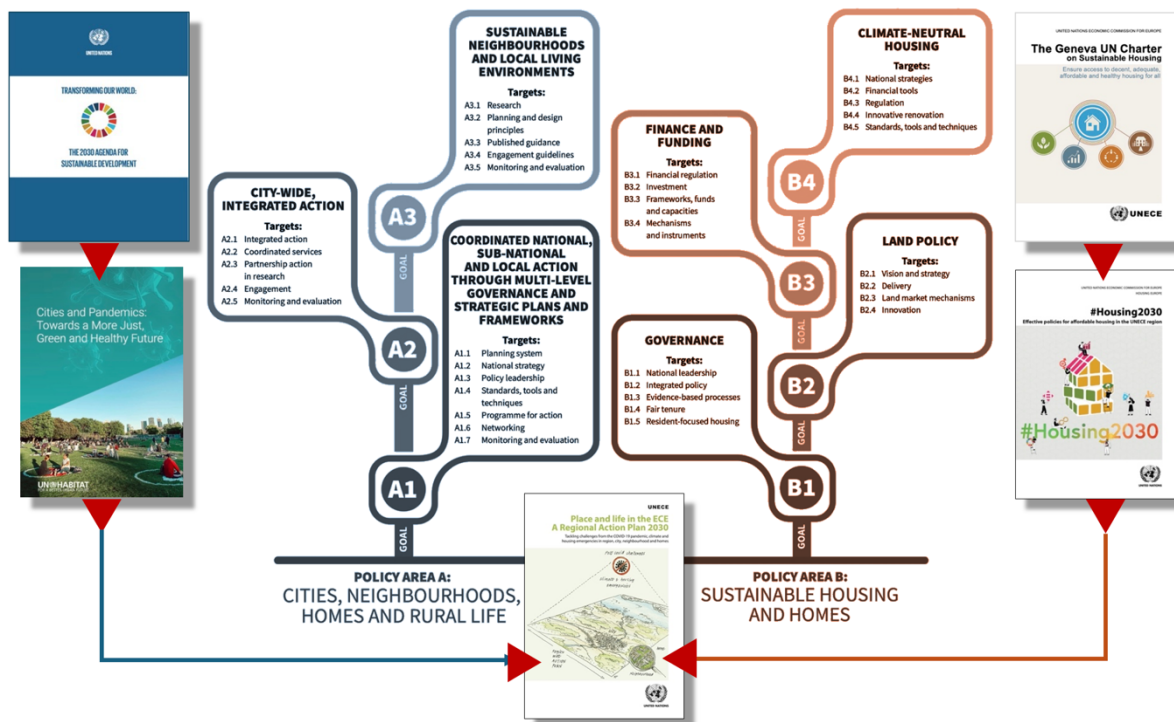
UNITED NATIONS

TRANSFORMING OUR WORLD: THE 2030 AGENDA FOR SUSTAINABLE DEVELOPMENT

Cities and Pandemics: Towards a More Just, Green and Healthy Future

UN HABITAT

SUSTAINABLE NEIGHBOURHOODS AND LOCAL LIVING ENVIRONMENTS

Targets:
A3.1 Research
A3.2 Planning and design principles
A3.3 Published guidance
A3.4 Engagement guidelines
A3.5 Monitoring and evaluation

A3
GOAL

CITY-WIDE, INTEGRATED ACTION

Targets:
A2.1 Integrated action
A2.2 Coordinated services
A2.3 Partnership action in research
A2.4 Engagement
A2.5 Monitoring and evaluation

A2
GOAL

COORDINATED NATIONAL, SUB-NATIONAL AND LOCAL ACTION THROUGH MULTI-LEVEL GOVERNANCE AND STRATEGIC PLANS AND FRAMEWORKS

Targets:
A1.1 Planning system
A1.2 National strategy
A1.3 Policy leadership
A1.4 Standards, tools and techniques
A1.5 Programme for action
A1.6 Networking
A1.7 Monitoring and evaluation

A1
GOAL

CLIMATE-NEUTRAL HOUSING

Targets:
B4.1 National strategies
B4.2 Financial tools
B4.3 Regulation
B4.4 Innovative renovation
B4.5 Standards, tools and techniques

B4
GOAL

FINANCE AND FUNDING

Targets:
B3.1 Financial regulation
B3.2 Investment
B3.3 Frameworks, funds and capacities
B3.4 Mechanisms and instruments

B3
GOAL

LAND POLICY

Targets:
B2.1 Vision and strategy
B2.2 Delivery
B2.3 Land market mechanisms
B2.4 Innovation

B2
GOAL

GOVERNANCE

Targets:
B1.1 National leadership
B1.2 Integrated policy
B1.3 Evidence-based processes
B1.4 Fair tenure
B1.5 Resident-focused housing

B1
GOAL

UNITED NATIONS ECONOMIC COMMISSION FOR EUROPE

The Geneva UN Charter on Sustainable Housing

Ensure access to decent, adequate, affordable and healthy housing for all

UNECE

UNITED NATIONS ECONOMIC COMMISSION FOR EUROPE

#Housing2030

Effective policies for affordable housing in the UNECE region

#Housing2030

UNECE

Place and life in the ECE
A Regional Action Plan 2030

Tackling challenges from the COVID-19 pandemic, climate and housing emergencies in region, city, neighbourhood and homes

UNITED NATIONS

POLICY AREA A:
CITIES, NEIGHBOURHOODS, HOMES AND RURAL LIFE

POLICY AREA B:
SUSTAINABLE HOUSING AND HOMES